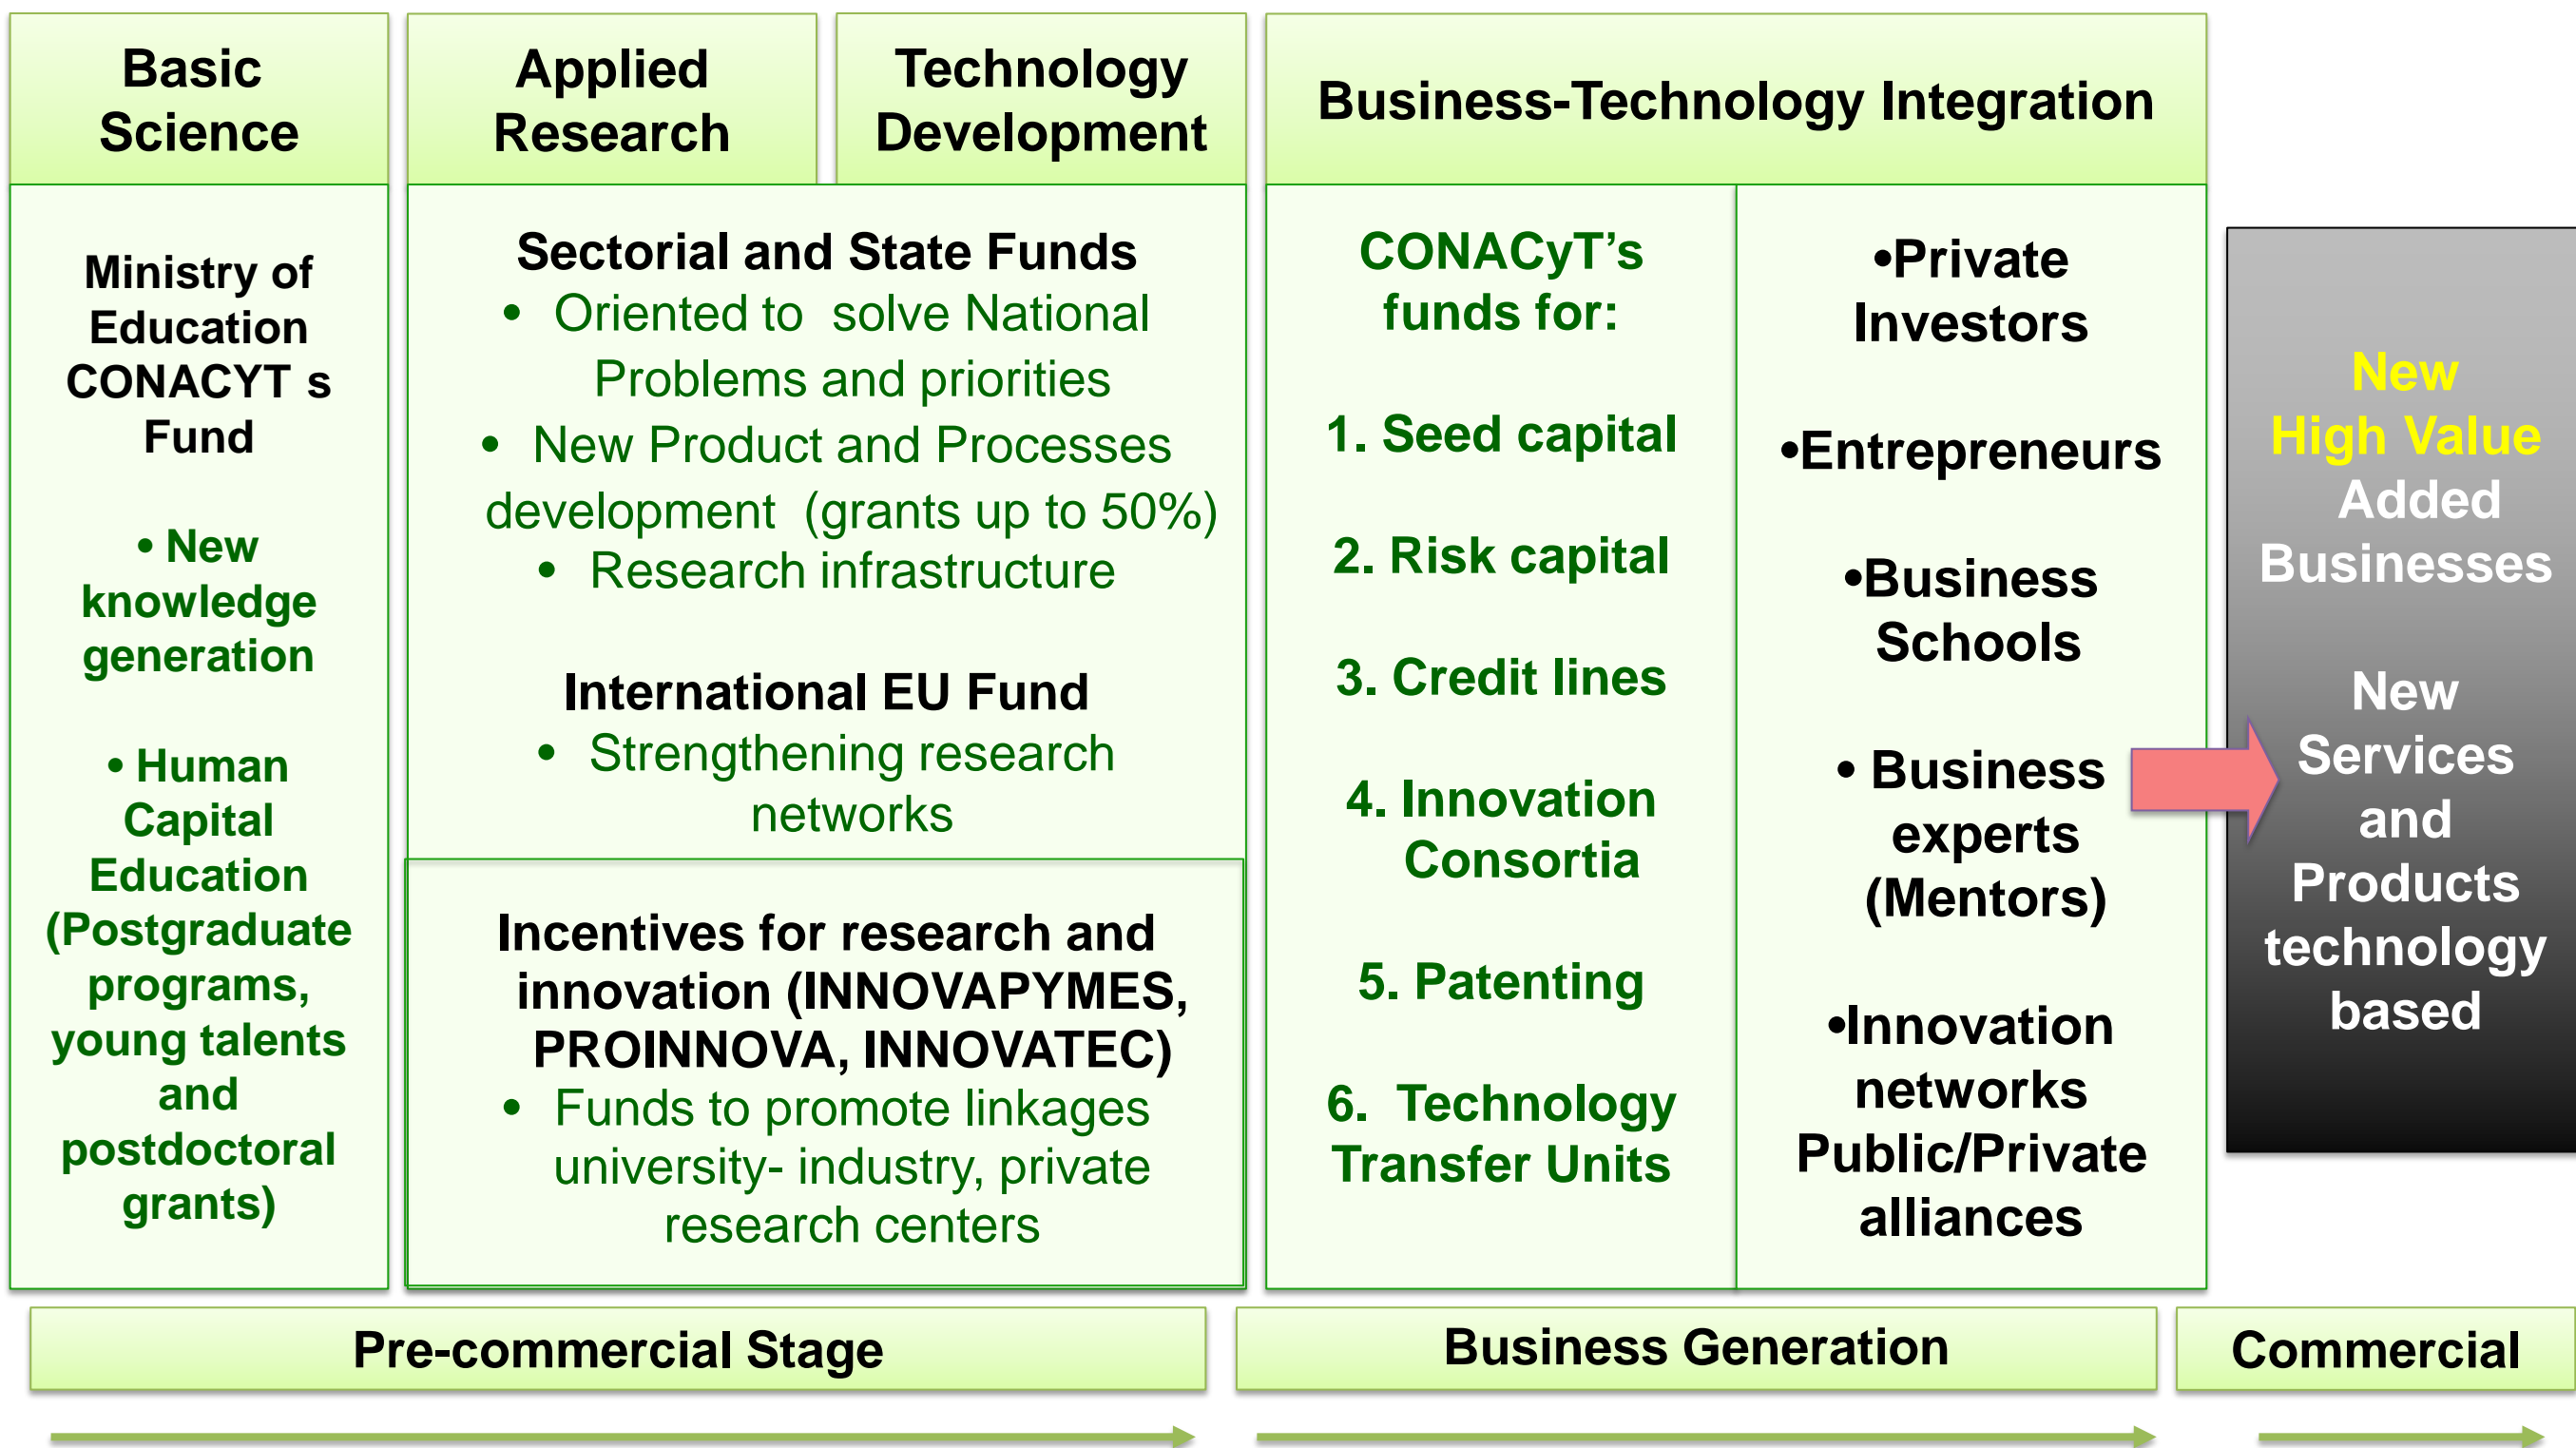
Basic Science

Applied Research

Technology Development

Business-Technology Integration

Ministry of Education CONACYT s Fund

• New knowledge generation

• Human Capital Education (Postgraduate programs, young talents and postdoctoral grants)

Sectorial and State Funds
• Oriented to solve National Problems and priorities
• New Product and Processes development (grants up to 50%)
• Research infrastructure

International EU Fund
• Strengthening research networks

Incentives for research and innovation (INNOVAPYMES, PROINNOVA, INNOVATEC)
• Funds to promote linkages university- industry, private research centers

CONACyT's funds for:

1. Seed capital

2. Risk capital

3. Credit lines

4. Innovation Consortia

5. Patenting

6. Technology Transfer Units

•Private Investors

•Entrepreneurs

•Business Schools

• Business experts (Mentors)

•Innovation networks Public/Private alliances

New High Value Added Businesses

New Services and Products technology based

Pre-commercial Stage

Business Generation

Commercial